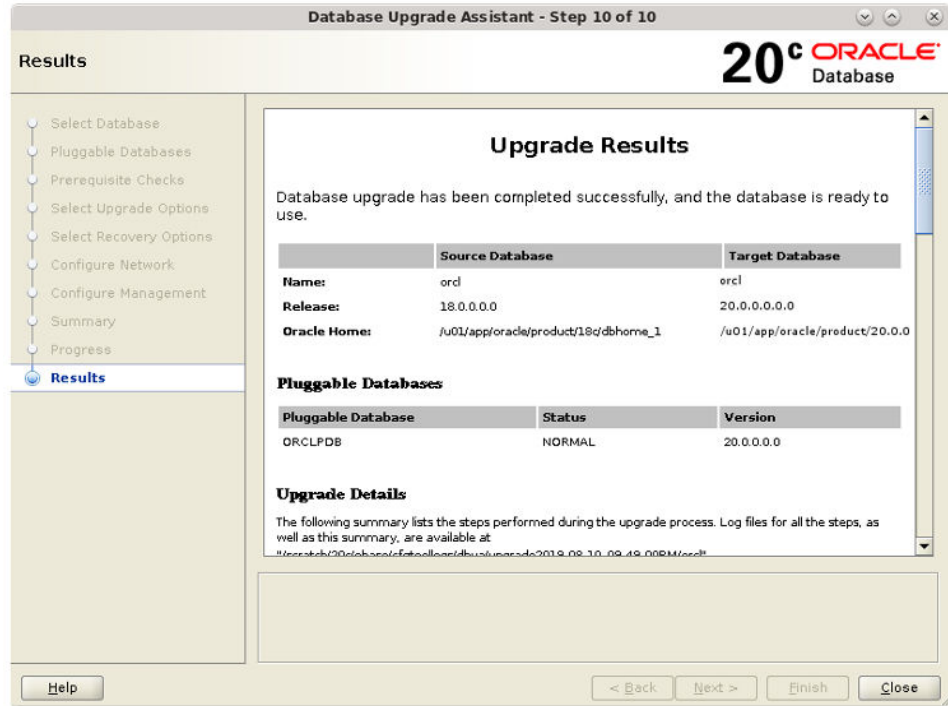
Database Upgrade Assistant - Step 10 of 10

Results

20c ORACLE Database

Select Database
Pluggable Databases
Prerequisite Checks
Select Upgrade Options
Select Recovery Options
Configure Network
Configure Management
Summary
Progress
Results

Upgrade Results

Database upgrade has been completed successfully, and the database is ready to use.

| | Source Database | Target Database |
|---|---|---|
| Name: | orcl | orcl |
| Release: | 18.0.0.0.0 | 20.0.0.0.0 |
| Oracle Home: | /u01/app/oracle/product/18c/dbhome_1 | /u01/app/oracle/product/20.0.0 |

Pluggable Databases

| Pluggable Database | Status | Version |
|---|---|---|
| ORCLPDB | NORMAL | 20.0.0.0.0 |

Upgrade Details

The following summary lists the steps performed during the upgrade process. Log files for all the steps, as well as this summary, are available at
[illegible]

Help

< Back Next > Finish Close